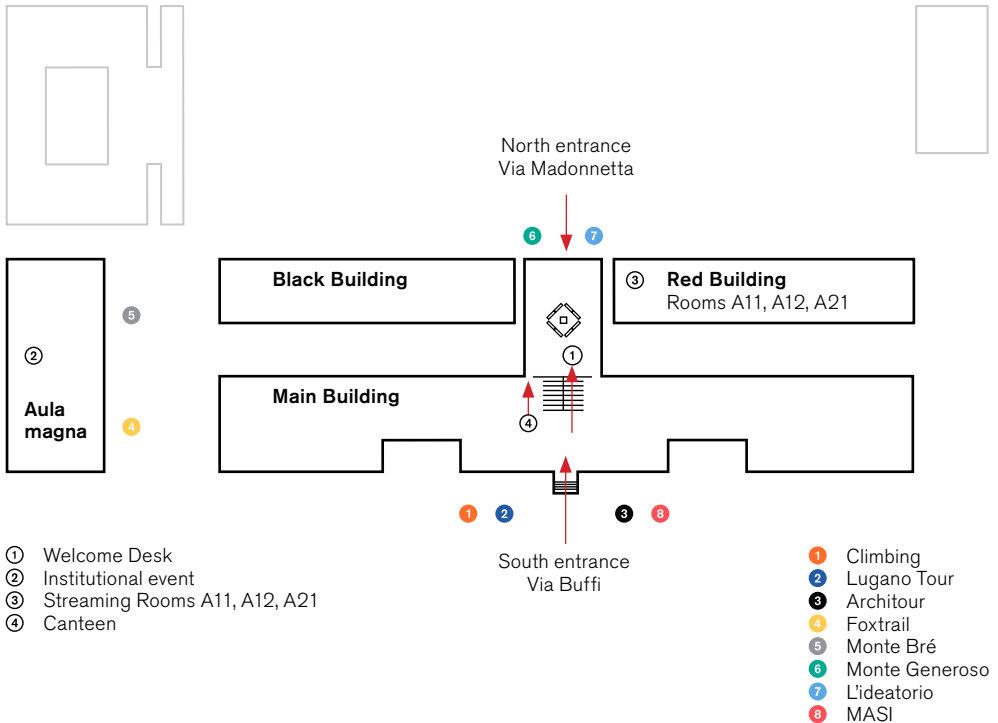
North entrance
Via Madonnetta

6 7

Black Building

③ Red Building
Rooms A11, A12, A21

5

②

①

Aula magna

Main Building

④

4

1 2 3 8

South entrance
Via Buffi

① Welcome Desk
② Institutional event
③ Streaming Rooms A11, A12, A21
④ Canteen

1 Climbing
2 Lugano Tour
3 Architour
4 Foxtrail
5 Monte Bré
6 Monte Generoso
7 L'ideatorio
8 MASI